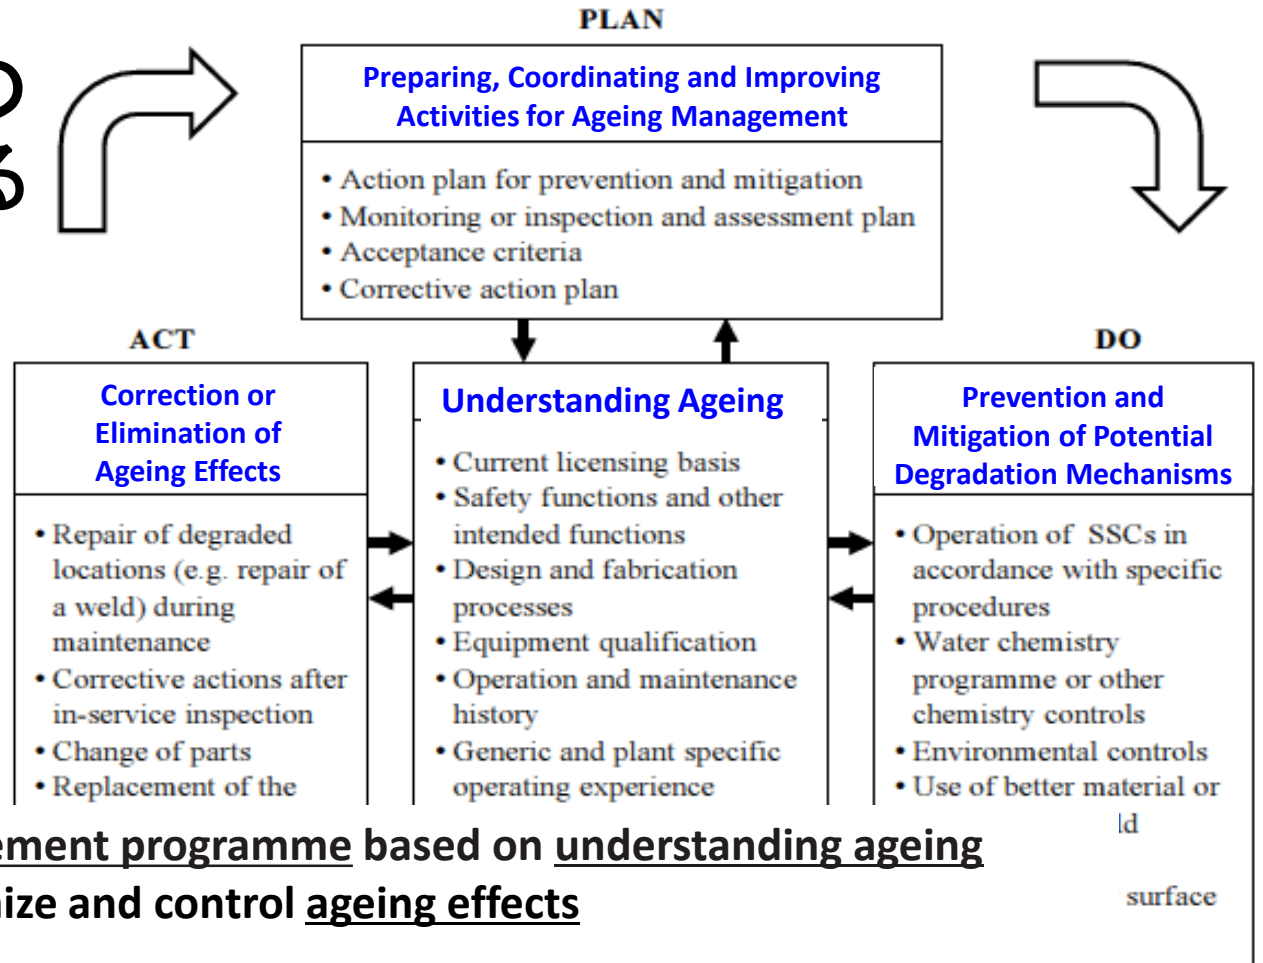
PLAN

Preparing, Coordinating and Improving Activities for Ageing Management

• Action plan for prevention and mitigation
• Monitoring or inspection and assessment plan
• Acceptance criteria
• Corrective action plan

ACT

Correction or Elimination of Ageing Effects

• Repair of degraded locations (e.g. repair of a weld) during maintenance
• Corrective actions after in-service inspection
• Change of parts
• Replacement of the

Understanding Ageing

• Current licensing basis
• Safety functions and other intended functions
• Design and fabrication processes
• Equipment qualification
• Operation and maintenance history
• Generic and plant specific operating experience

DO

Prevention and Mitigation of Potential Degradation Mechanisms

• Operation of SSCs in accordance with specific procedures
• Water chemistry programme or other chemistry controls
• Environmental controls
• Use of better material or
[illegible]ld
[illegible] surface

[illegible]ement programme based on understanding ageing
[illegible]ize and control ageing effects